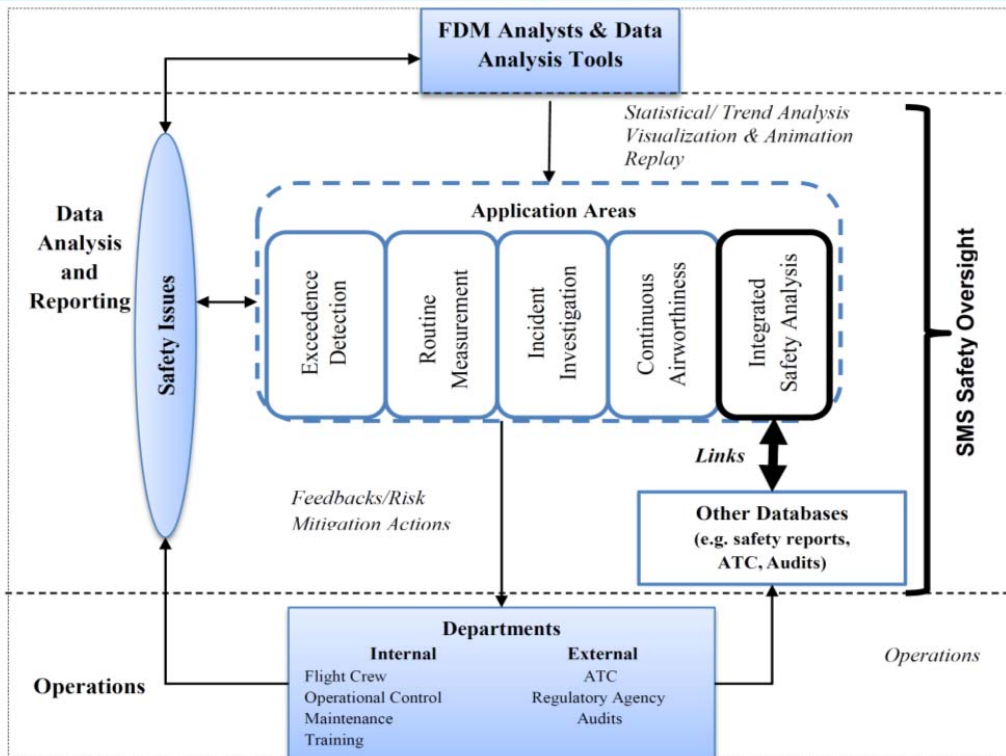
FDM Analysts & Data Analysis Tools

Statistical/ Trend Analysis
Visualization & Animation
Replay

Data Analysis and Reporting

Safety Issues

Application Areas

Exceedence Detection

Routine Measurement

Incident Investigation

Continuous Airworthiness

Integrated Safety Analysis

SMS Safety Oversight

Links

Feedbacks/Risk Mitigation Actions

Other Databases
(e.g. safety reports, ATC, Audits)

Operations

Departments

| Internal | External |
|---|---|
| Flight Crew | ATC |
| Operational Control | Regulatory Agency |
| Maintenance | Audits |
| Training | |

Operations